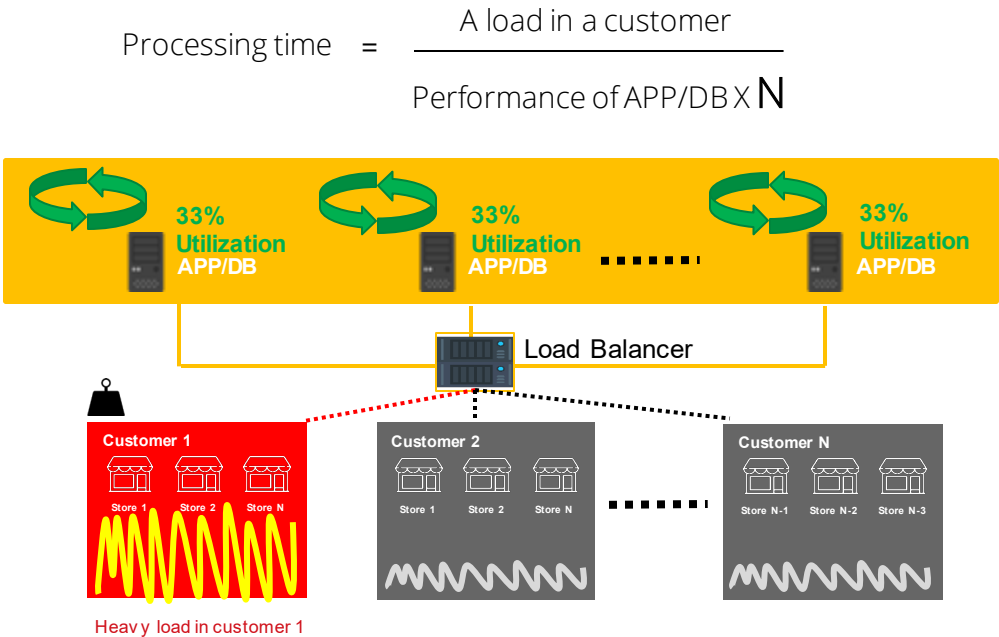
Processing time $= \frac{\text{A load in a customer}}{\text{Performance of APP/DB X N}}$

33% Utilization APP/DB

33% Utilization APP/DB

33% Utilization APP/DB

Load Balancer

Customer 1

Store 1 Store 2 Store N

Customer 2

Store 1 Store 2 Store N

Customer N

Store N-1 Store N-2 Store N-3

Heavy load in customer 1